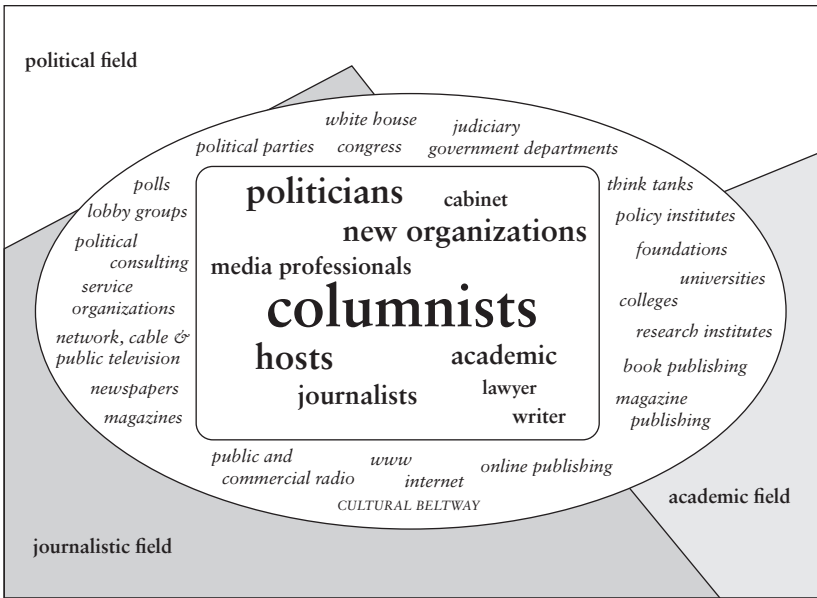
political field

white house
judiciary
political parties
congress
government departments

polls
lobby groups
political consulting
service organizations
network, cable & public television
newspapers
magazines

politicians
cabinet
new organizations
media professionals
columnists
hosts
academic
journalists
lawyer
writer

think tanks
policy institutes
foundations
universities
colleges
research institutes
book publishing
magazine publishing

public and commercial radio
www
internet
online publishing
CULTURAL BELTWAY

academic field

journalistic field